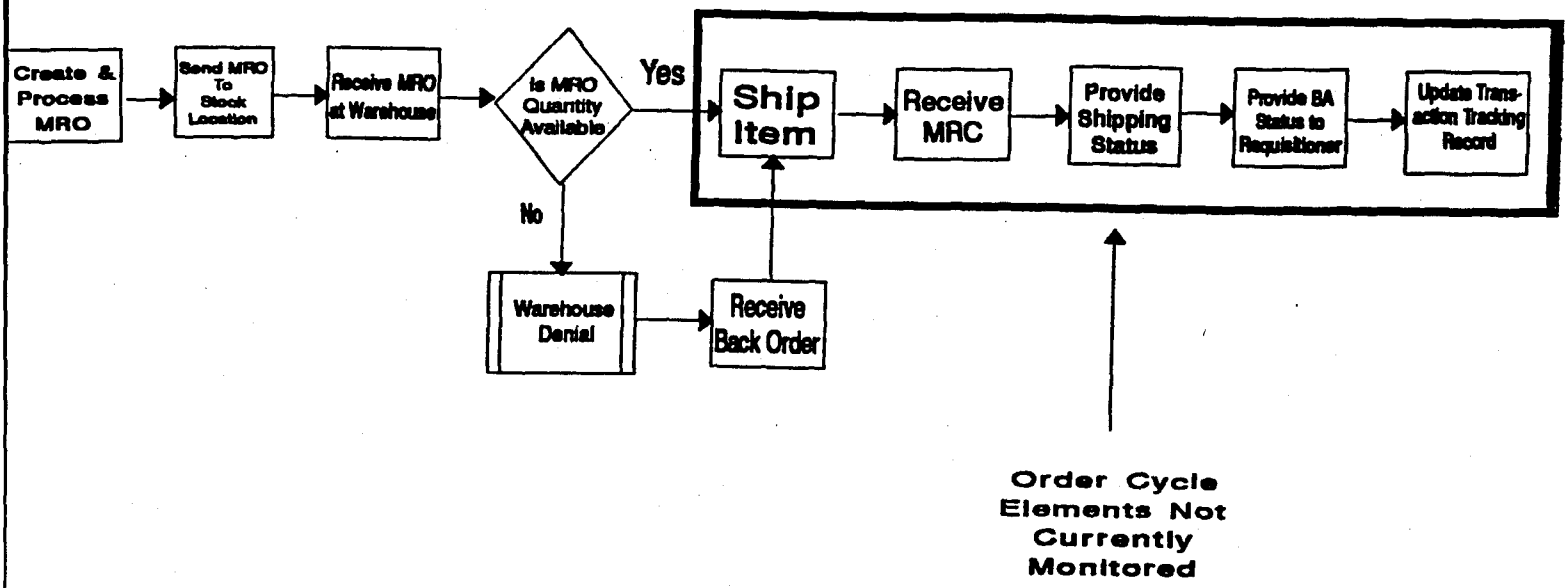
Create & Process MRO

Send MRO To Stock Location

Receive MRO at Warehouse

Is MRO Quantity Available

Yes

Ship Item

Receive MRC

Provide Shipping Status

Provide BA Status to Requisitioner

Update Transaction Tracking Record

No

Warehouse Denial

Receive Back Order

Order Cycle Elements Not Currently Monitored